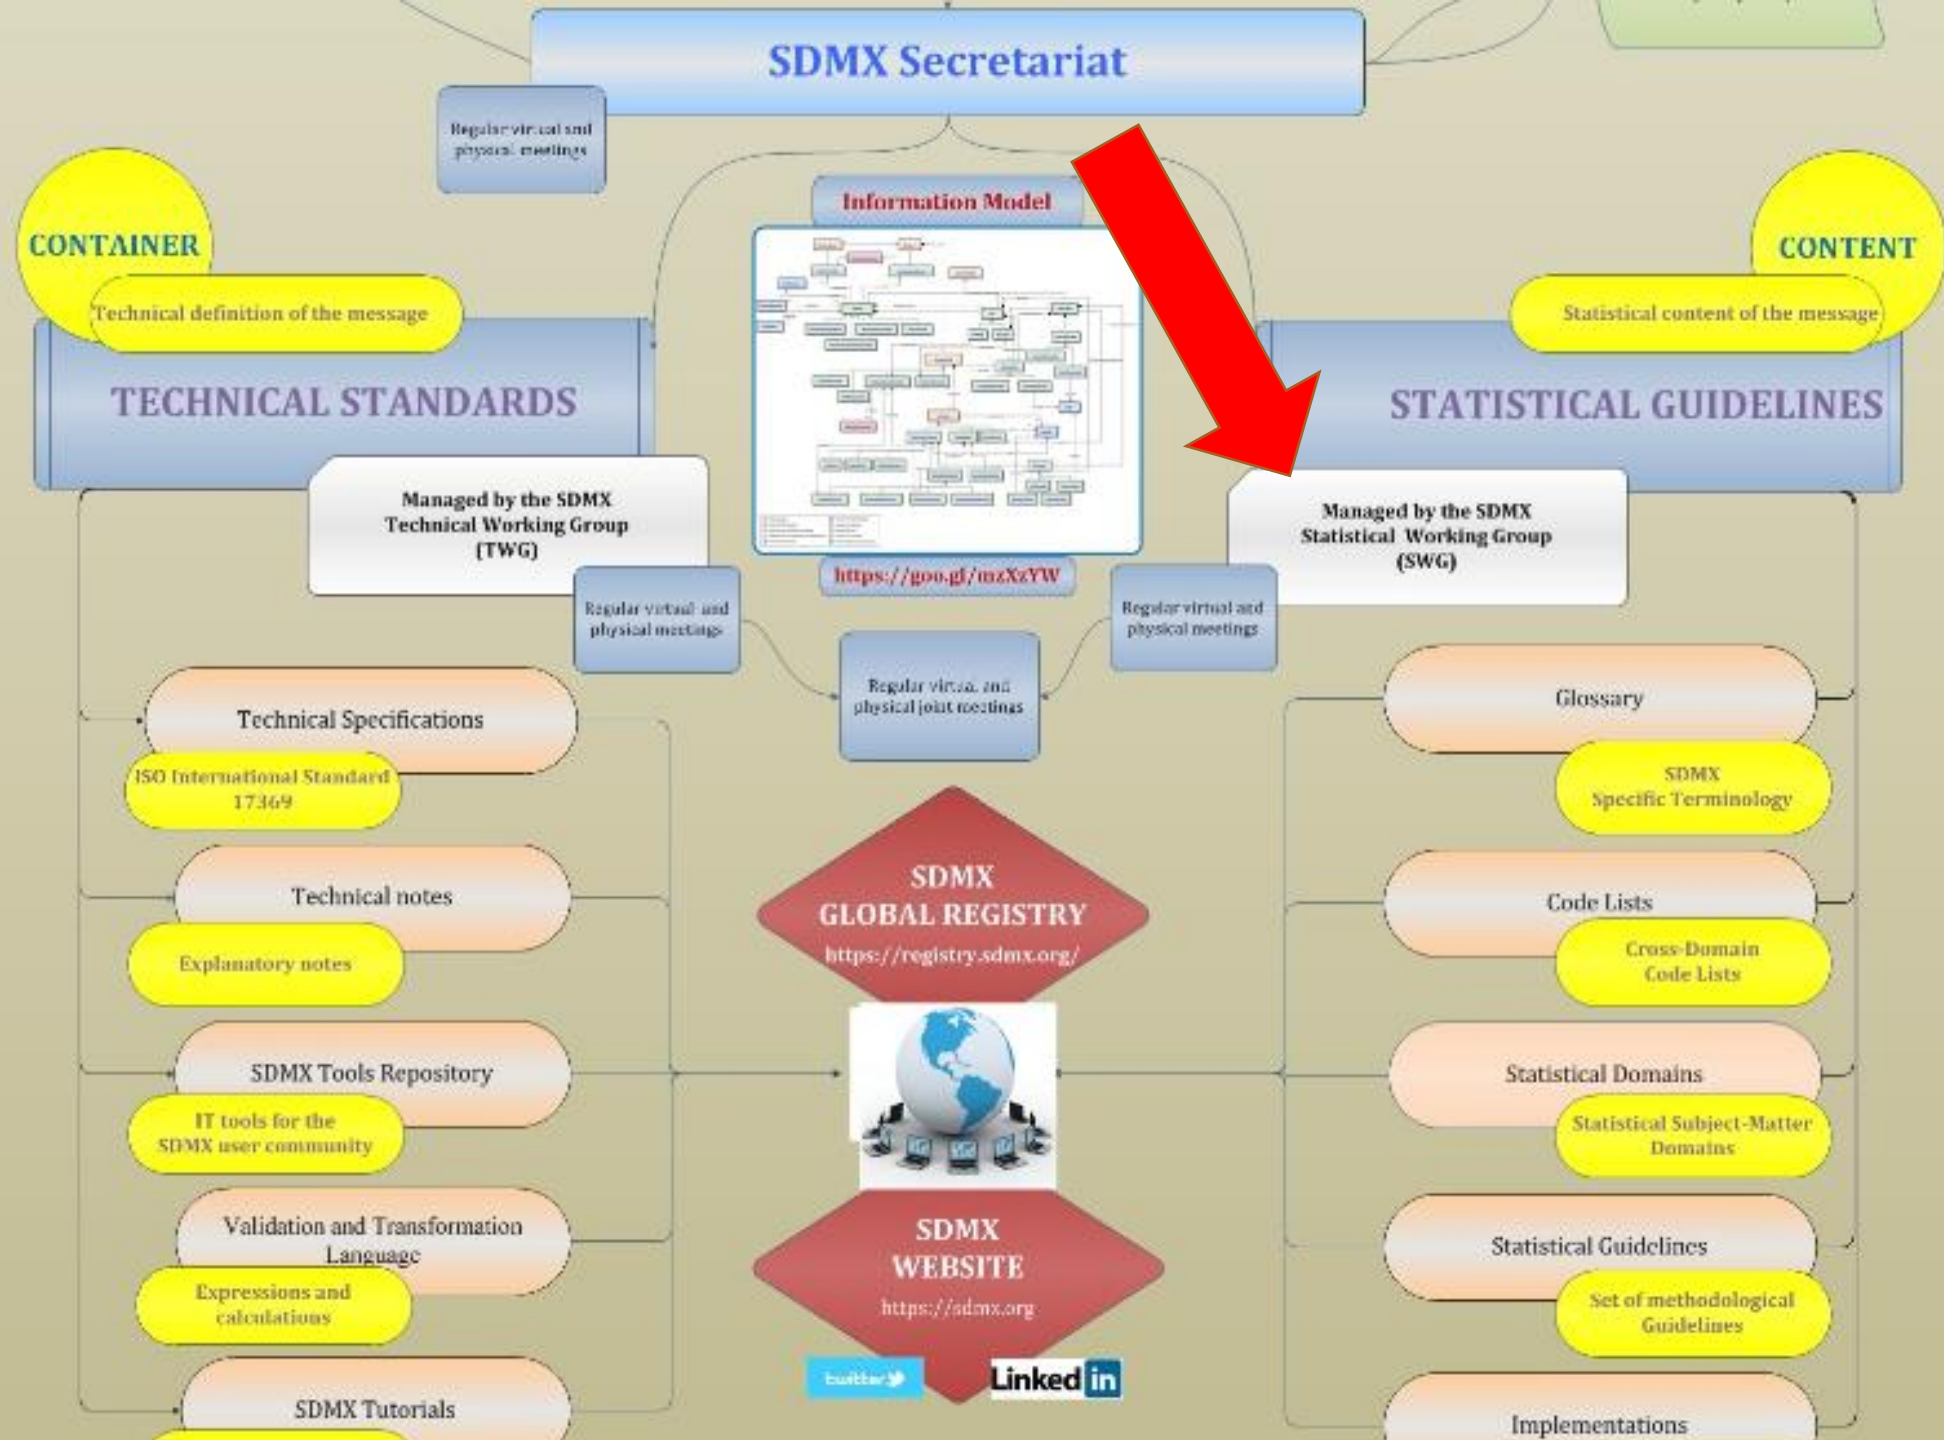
SDMX Secretariat

Regular virtual and physical meetings

Information Model

CONTAINER

Technical definition of the message

TECHNICAL STANDARDS

CONTENT

Statistical content of the message

STATISTICAL GUIDELINES

Managed by the SDMX Technical Working Group (TWG)

https://goo.gl/mzXzYW

Managed by the SDMX Statistical Working Group (SWG)

Regular virtual and physical meetings

Regular virtual and physical meetings

Regular virtual and physical joint meetings

Technical Specifications

ISO International Standard 17369

Technical notes

Explanatory notes

SDMX Tools Repository

IT tools for the SDMX user community

Validation and Transformation Language

Expressions and calculations

SDMX Tutorials

SDMX GLOBAL REGISTRY
https://registry.sdmx.org/

SDMX WEBSITE
https://sdmx.org

twitter

LinkedIn

Glossary

SDMX Specific Terminology

Code Lists

Cross-Domain Code Lists

Statistical Domains

Statistical Subject-Matter Domains

Statistical Guidelines

Set of methodological Guidelines

Implementations